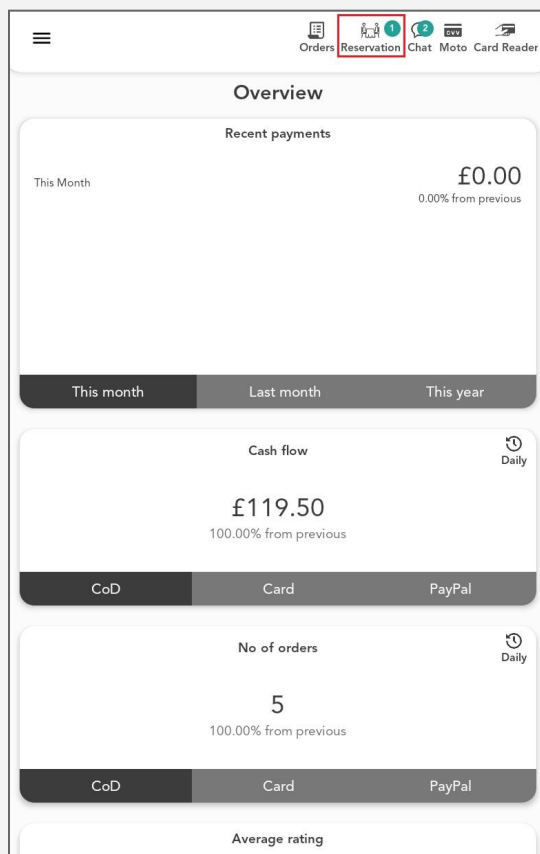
Orders Reservation 1 2 Chat CVV Moto Card Reader

Overview

Recent payments

This Month

£0.00
0.00% from previous

This month | Last month | This year

Cash flow

Daily

£119.50
100.00% from previous

CoD | Card | PayPal

No of orders

Daily

5
100.00% from previous

CoD | Card | PayPal

Average rating